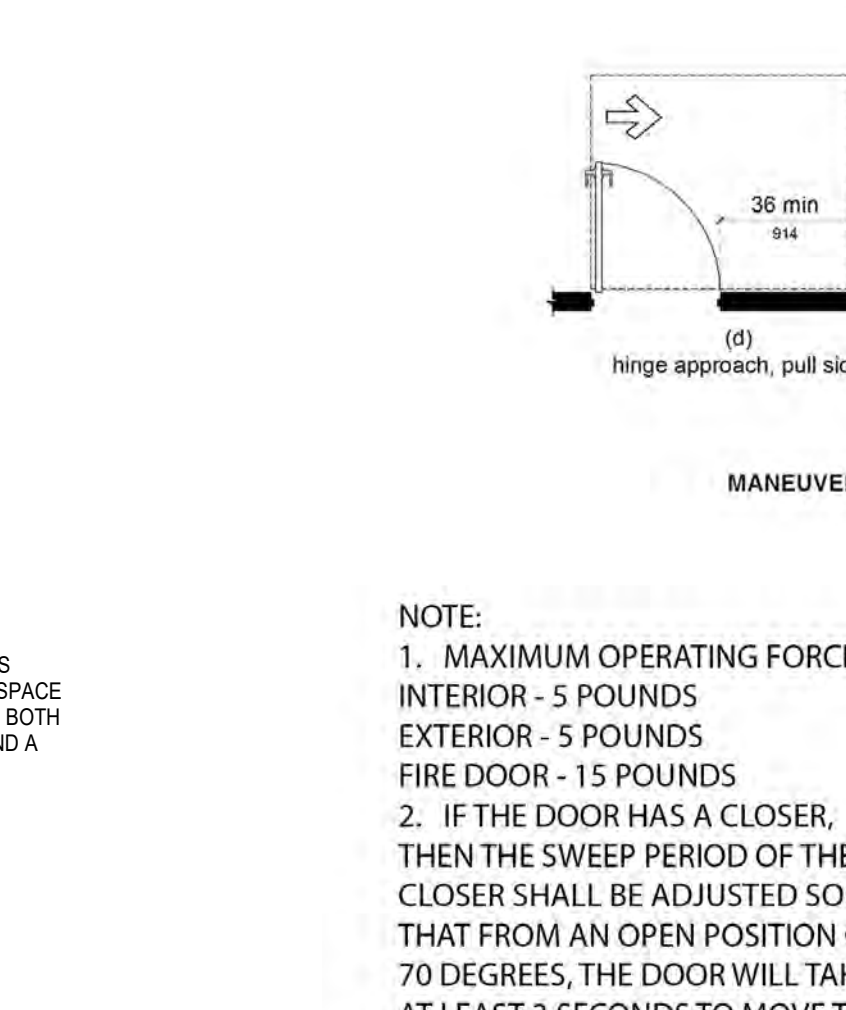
36 min
914

(d)
hinge approach, pull sic

MANEUVE

S
SPACE
BOTH
ND A

NOTE:
1. MAXIMUM OPERATING FORC
INTERIOR - 5 POUNDS
EXTERIOR - 5 POUNDS
FIRE DOOR - 15 POUNDS
2. IF THE DOOR HAS A CLOSER, THEN THE SWEEP PERIOD OF THE CLOSER SHALL BE ADJUSTED SO THAT FROM AN OPEN POSITION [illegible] 70 DEGREES, THE DOOR WILL TAK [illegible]